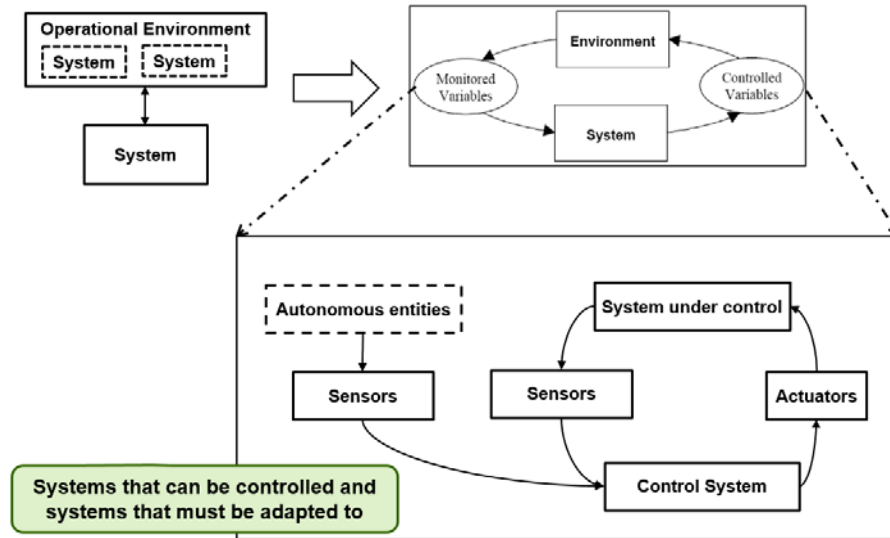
Operational Environment

System

System

System

Environment

Monitored Variables

Controlled Variables

System

Autonomous entities

System under control

Sensors

Sensors

Actuators

Control System

Systems that can be controlled and systems that must be adapted to